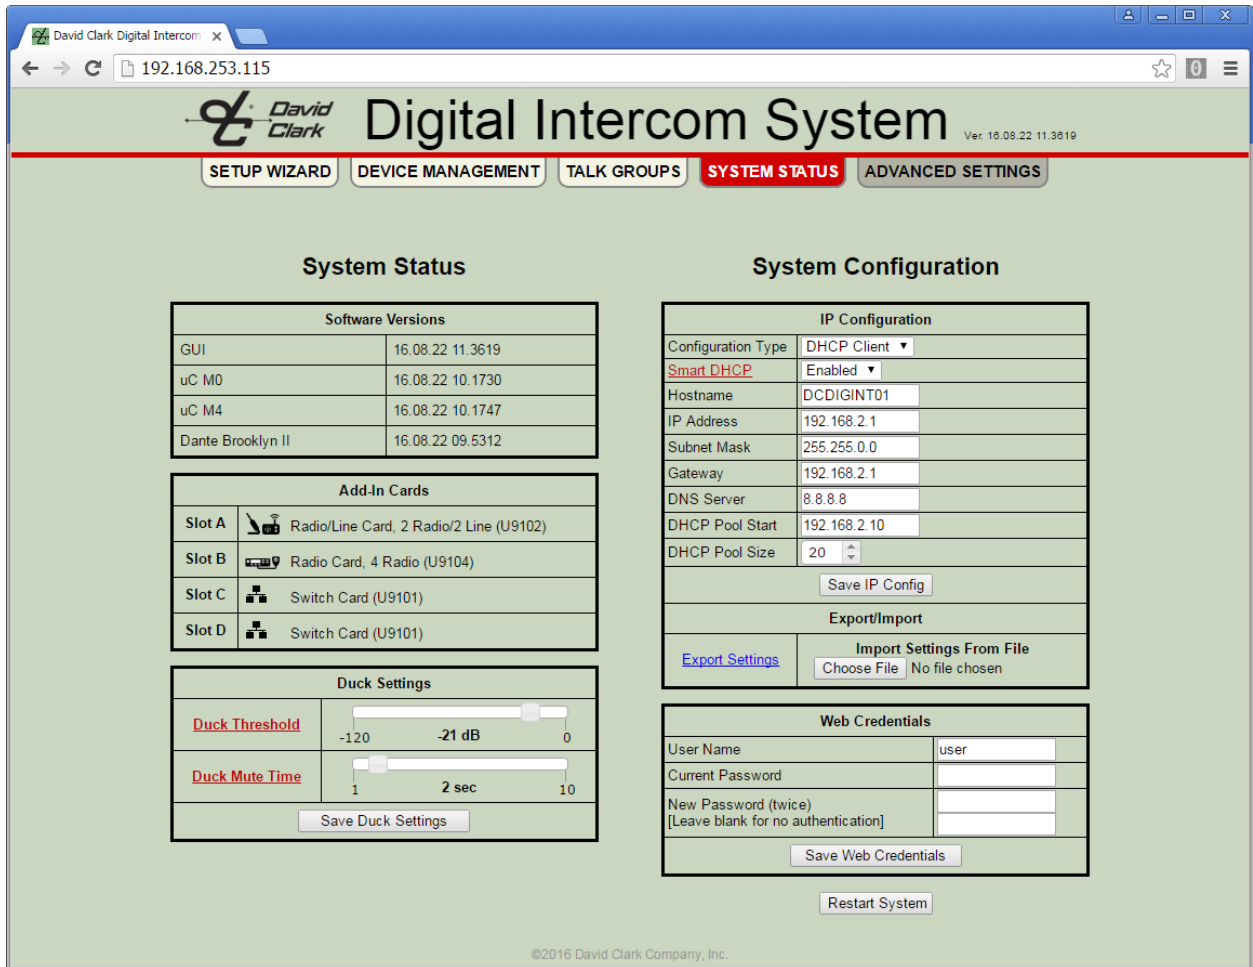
David Clark Digital Intercom ×

192.168.253.115

David Clark Digital Intercom System Ver. 16.08.22 11.3619

SETUP WIZARD DEVICE MANAGEMENT TALK GROUPS SYSTEM STATUS ADVANCED SETTINGS

System Status

| Software Versions | |
|---|---|
| GUI | 16.08.22 11.3619 |
| uC M0 | 16.08.22 10.1730 |
| uC M4 | 16.08.22 10.1747 |
| Dante Brooklyn II | 16.08.22 09.5312 |

| Add-In Cards | |
|---|---|
| Slot A | Radio/Line Card, 2 Radio/2 Line (U9102) |
| Slot B | Radio Card, 4 Radio (U9104) |
| Slot C | Switch Card (U9101) |
| Slot D | Switch Card (U9101) |

Duck Settings

Duck Threshold -120 -21 dB 0

Duck Mute Time 1 2 sec 10

Save Duck Settings

System Configuration

| IP Configuration | |
|---|---|
| Configuration Type | DHCP Client |
| Smart DHCP | Enabled |
| Hostname | DCDIGINT01 |
| IP Address | 192.168.2.1 |
| Subnet Mask | 255.255.0.0 |
| Gateway | 192.168.2.1 |
| DNS Server | 8.8.8.8 |
| DHCP Pool Start | 192.168.2.10 |
| DHCP Pool Size | 20 |

Save IP Config

Export/Import

Export Settings

Import Settings From File
Choose File No file chosen

| Web Credentials | |
|---|---|
| User Name | user |
| Current Password | |
| New Password (twice) [Leave blank for no authentication] | |

Save Web Credentials

Restart System

©2016 David Clark Company, Inc.